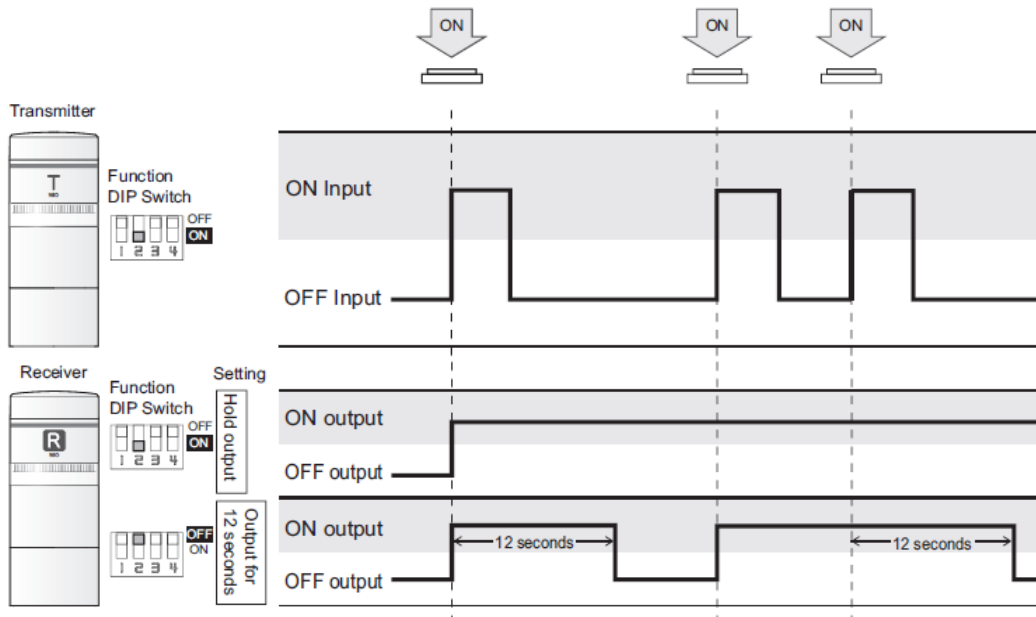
ON

ON

ON

Transmitter

T

Function DIP Switch

OFF
ON

1 2 3 4

ON Input

OFF Input

Receiver

R

Function DIP Switch

OFF
ON

1 2 3 4

Setting

Hold output

ON output

OFF output

OFF
ON

1 2 3 4

Output for 12 seconds

ON output

12 seconds

12 seconds

OFF output